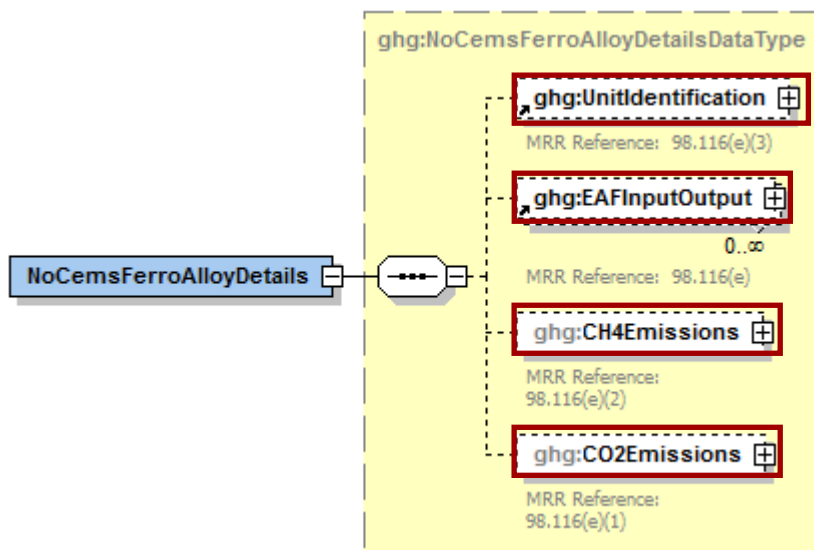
ghg:NoCemsFerroAlloyDetailsDataType

NoCemsFerroAlloyDetails

ghg:UnitIdentification

MRR Reference: 98.116(e)(3)

ghg:EAFInputOutput

0..∞

MRR Reference: 98.116(e)

ghg:CH4Emissions

MRR Reference: 98.116(e)(2)

ghg:CO2Emissions

MRR Reference: 98.116(e)(1)